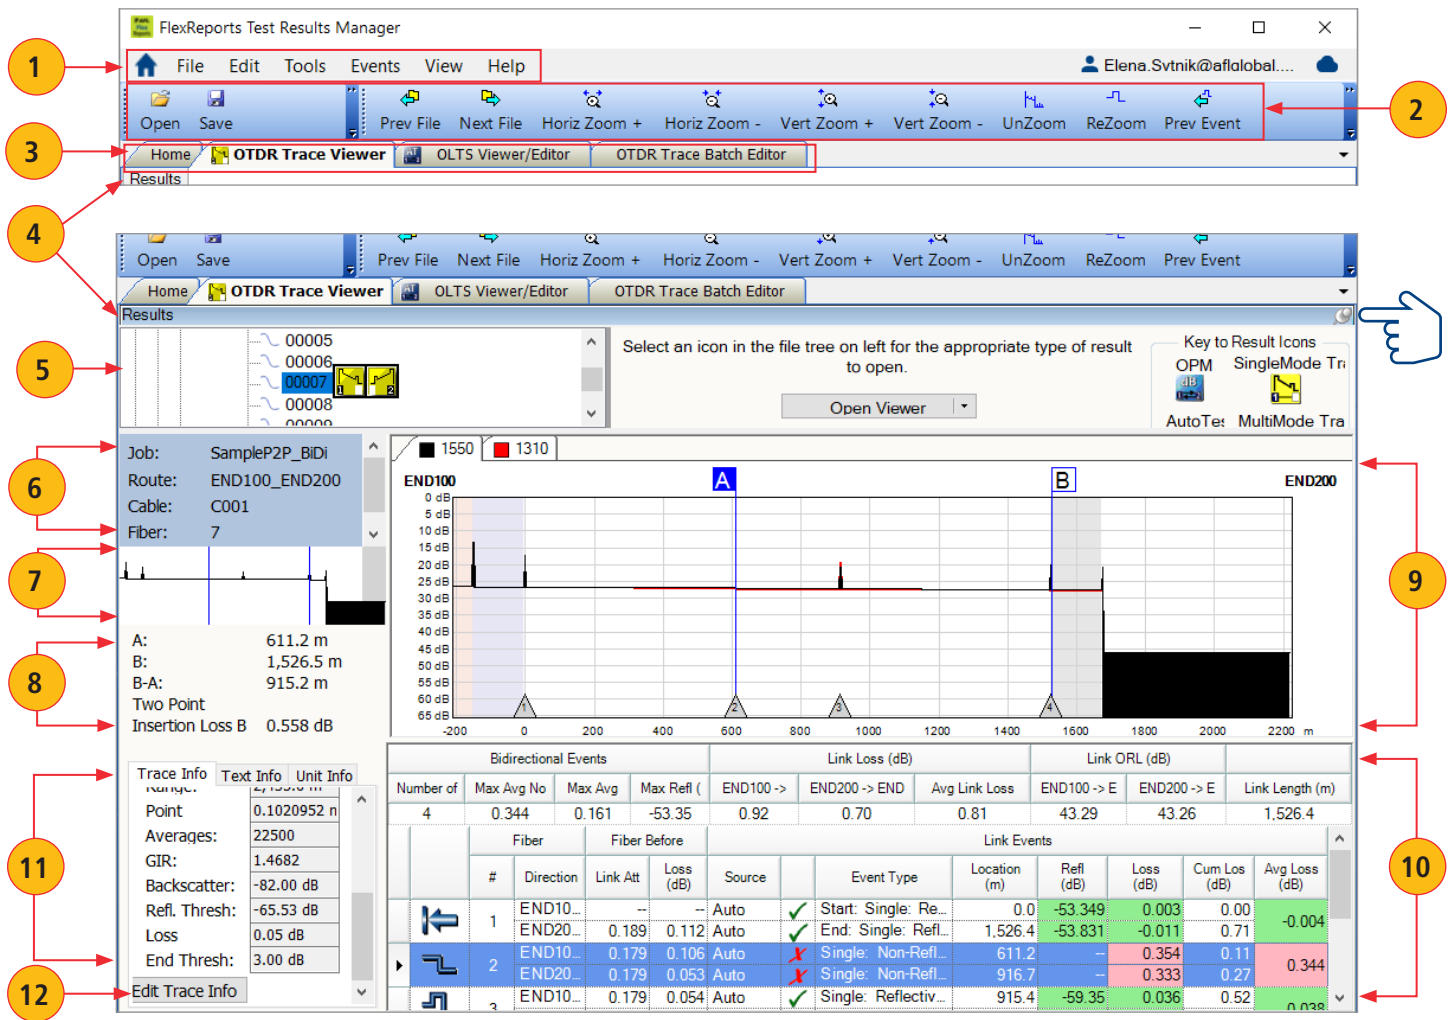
FlexReports Test Results Manager

File Edit Tools Events View Help

Elena.Svtnik@aflglobal....

Open Save Prev File Next File Horiz Zoom + Horiz Zoom - Vert Zoom + Vert Zoom - UnZoom ReZoom Prev Event

Home OTDR Trace Viewer OLTS Viewer/Editor OTDR Trace Batch Editor

Results

1 2 3 4 5 6 7 8 9 10 11 12

Open Save Prev File Next File Horiz Zoom + Horiz Zoom - Vert Zoom + Vert Zoom - UnZoom ReZoom Prev Event

Home OTDR Trace Viewer OLTS Viewer/Editor OTDR Trace Batch Editor

Results

00005
00006
00007
00008
00009

Select an icon in the file tree on left for the appropriate type of result to open.

Open Viewer

Key to Result Icons
OPM SingleMode Tr
AutoTes MultiMode Tra

Job: SamplePP2P_BiDi
Route: END100_END200
Cable: C001
Fiber: 7

A: 611.2 m
B: 1,526.5 m
B-A: 915.2 m
Two Point
Insertion Loss B 0.558 dB

1550 1310

END100 A B END200

0 dB 5 dB 10 dB 15 dB 20 dB 25 dB 30 dB 35 dB 40 dB 45 dB 50 dB 55 dB 60 dB 65 dB

-200 0 200 400 600 800 1000 1200 1400 1600 1800 2000 2200 m

Trace Info Text Info Unit Info

Point 0.1020952 n
Averages: 22500
GIR: 1.4682
Backscatter: -82.00 dB
Refl. Thresh: -65.53 dB
Loss 0.05 dB
End Thresh: 3.00 dB

Edit Trace Info

| Bidirectional Events | | | | Link Loss (dB) | | | Link ORL (dB) | | |
|---|---|---|---|---|---|---|---|---|---|
| Number of | Max Avg No | Max Avg | Max Refl ( | END100 -> | END200 -> END | Avg Link Loss | END100 -> E | END200 -> E | Link Length (m) |
| 4 | 0.344 | 0.161 | -53.35 | 0.92 | 0.70 | 0.81 | 43.29 | 43.26 | 1,526.4 |

| | Fiber | | Fiber Before | | | | Link Events | | | | | |
|---|---|---|---|---|---|---|---|---|---|---|---|---|
| | # | Direction | Link Att | Loss (dB) | Source | | Event Type | Location (m) | Refl (dB) | Loss (dB) | Cum Los (dB) | Avg Loss (dB) |
| | 1 | END10... | -- | -- | Auto | ✓ | Start: Single: Re... | 0.0 | -53.349 | 0.003 | 0.00 | -0.004 |
| | | END20... | 0.189 | 0.112 | Auto | ✓ | End: Single: Refl... | 1,526.4 | -53.831 | -0.011 | 0.71 | |
| | 2 | END10... | 0.179 | 0.106 | Auto | ✗ | Single: Non-Refl... | 611.2 | -- | 0.354 | 0.11 | 0.344 |
| | | END20... | 0.179 | 0.053 | Auto | ✗ | Single: Non-Refl... | 916.7 | -- | 0.333 | 0.27 | |
| | 3 | END10... | 0.179 | 0.054 | Auto | ✓ | Single: Reflectiv... | 915.4 | -59.35 | 0.036 | 0.52 | 0.038 |